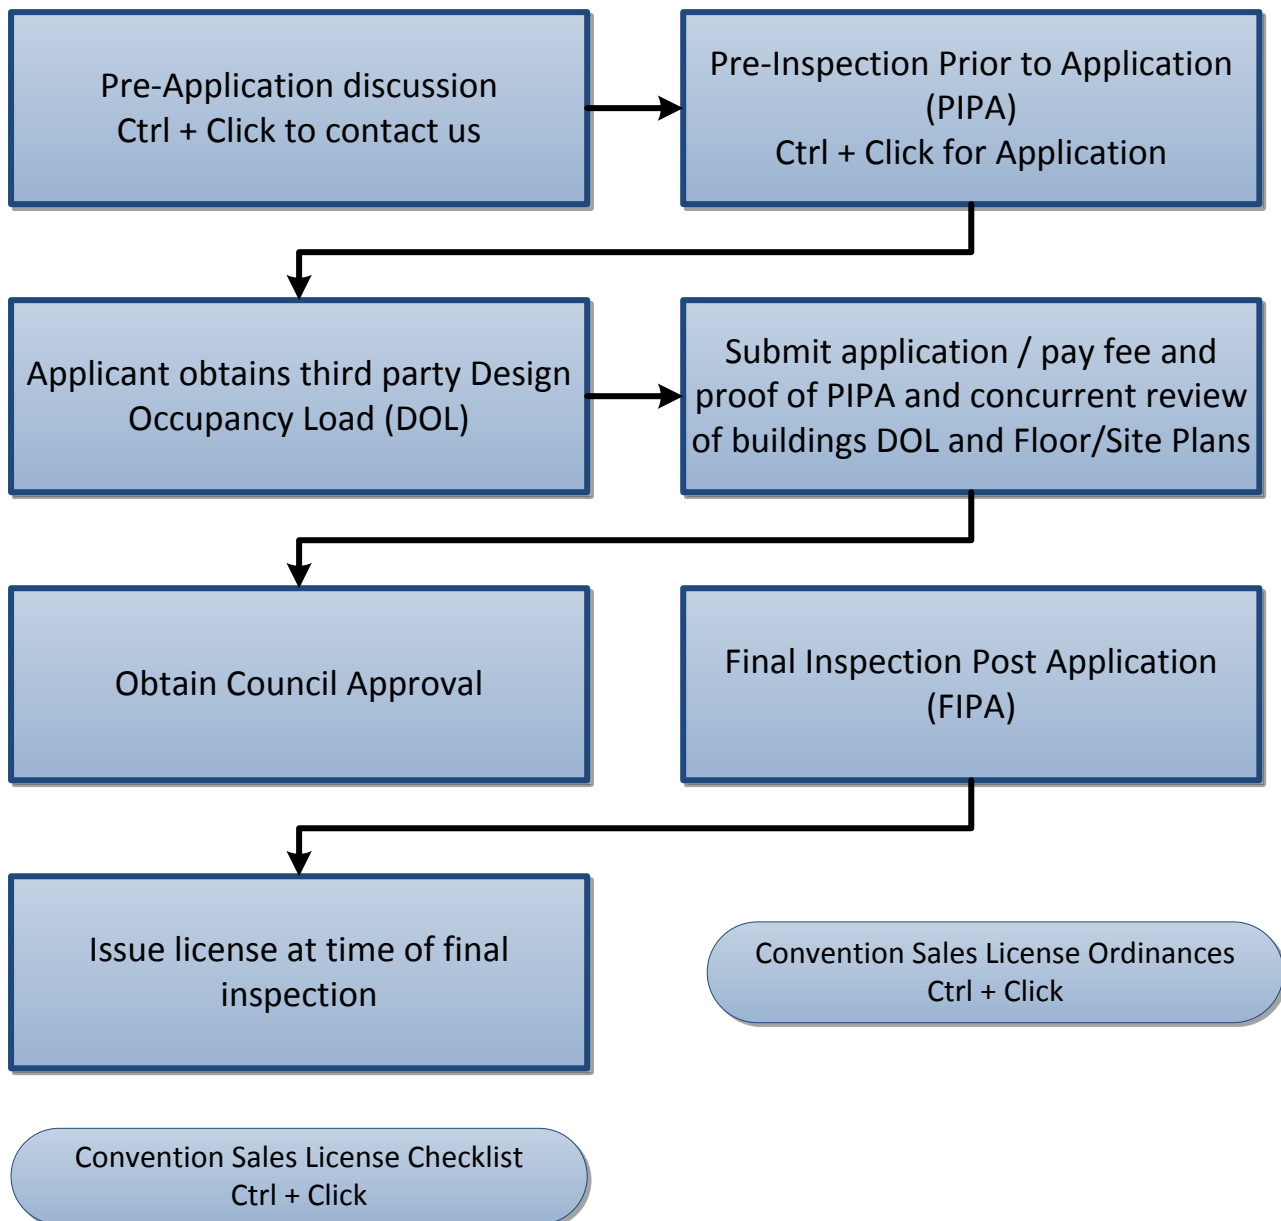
Pre-Application discussion
Ctrl + Click to contact us

Pre-Inspection Prior to Application (PIPA)
Ctrl + Click for Application

Applicant obtains third party Design Occupancy Load (DOL)

Submit application / pay fee and proof of PIPA and concurrent review of buildings DOL and Floor/Site Plans

Obtain Council Approval

Final Inspection Post Application (FIPA)

Issue license at time of final inspection

Convention Sales License Ordinances
Ctrl + Click

Convention Sales License Checklist
Ctrl + Click